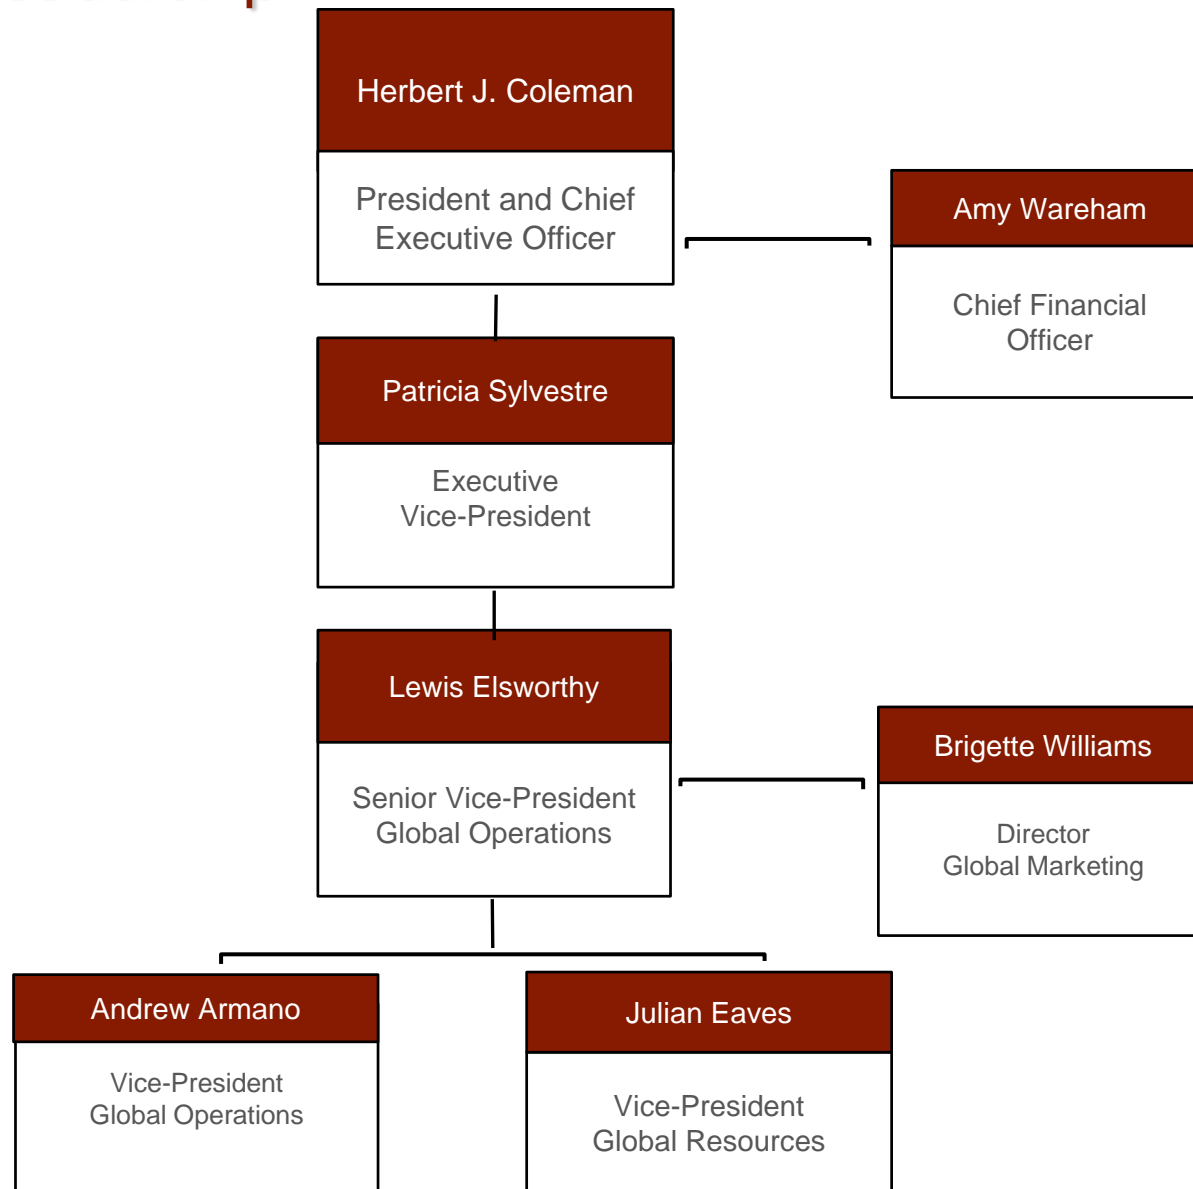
Herbert J. Coleman

President and Chief Executive Officer

Amy Wareham

Chief Financial Officer

Patricia Sylvestre

Executive Vice-President

Lewis Elsworthy

Senior Vice-President Global Operations

Brigette Williams

Director Global Marketing

Andrew Armano

Vice-President Global Operations

Julian Eaves

Vice-President Global Resources